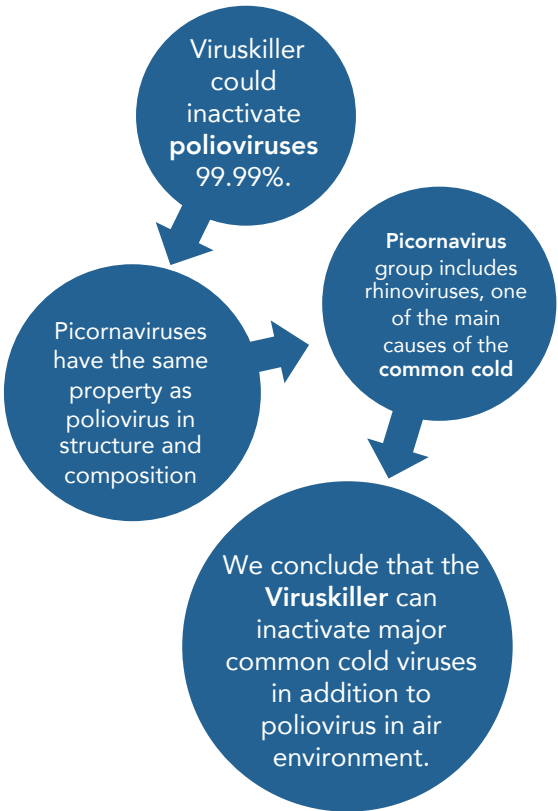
Viruskiller could inactivate polioviruses 99.99%.

Picornaviruses have the same property as poliovirus in structure and composition

Picornavirus group includes rhinoviruses, one of the main causes of the common cold

We conclude that the Viruskiller can inactivate major common cold viruses in addition to poliovirus in air environment.